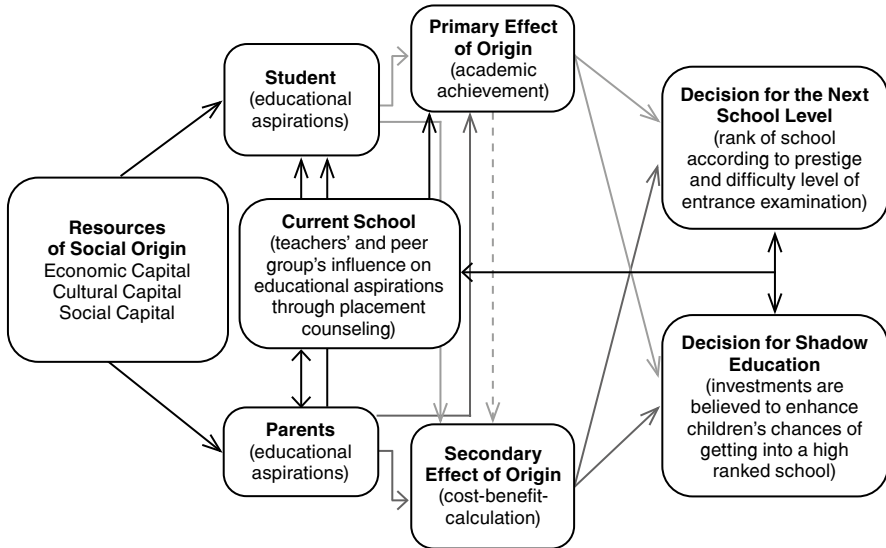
Primary Effect of Origin
(academic achievement)

Student
(educational aspirations)

Decision for the Next School Level
(rank of school according to prestige and difficulty level of entrance examination)

Resources of Social Origin
Economic Capital
Cultural Capital
Social Capital

Current School
(teachers' and peer group's influence on educational aspirations through placement counseling)

Decision for Shadow Education
(investments are believed to enhance children's chances of getting into a high ranked school)

Parents
(educational aspirations)

Secondary Effect of Origin
(cost-benefit-calculation)